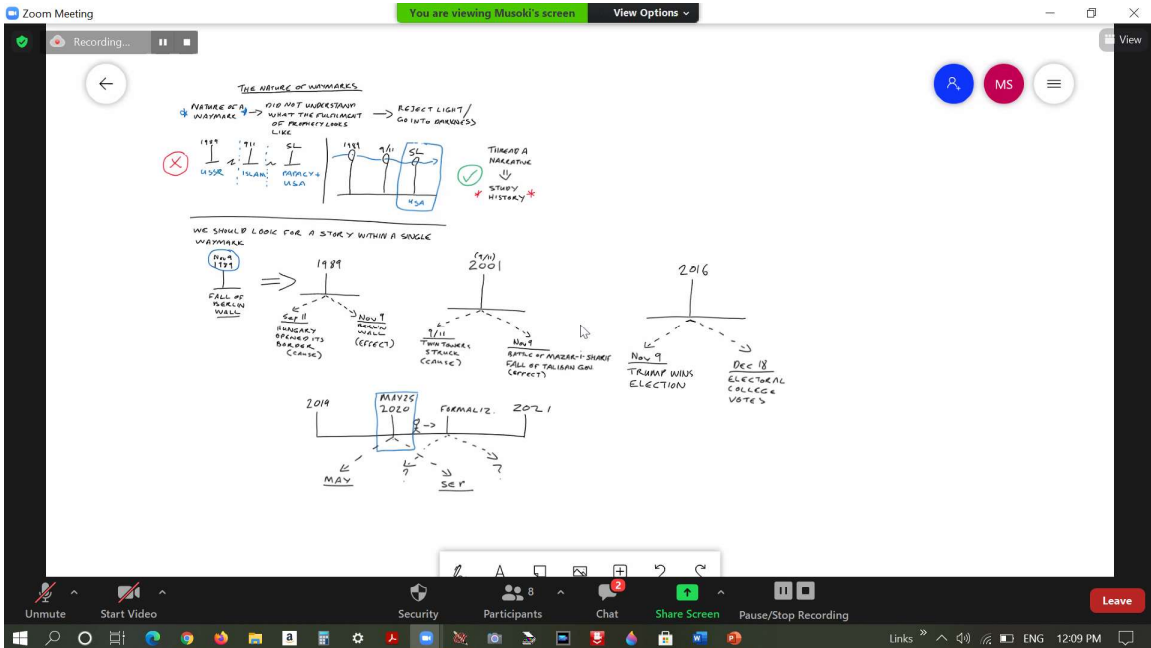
Zoom Meeting

You are viewing Musoki's screen

View Options

Recording...

View

MS

THE NATURE OF WAYMARKS

NATURE OF A WAYMARK → DID NOT UNDERSTAND WHAT THE FULFILMENT OF PROPHECY LOOKS LIKE → REJECT LIGHT / GO INTO DARKNESS

1989 911 SL

USSR ISLAM PAPACY + USA

1989 9/11 SL

USA

THREAD A NARRATIVE ⇓ STUDY HISTORY

WE SHOULD LOOK FOR A STORY WITHIN A SINGLE WAYMARK

Nov 9 1989

FALL OF BERLIN WALL

1989

Sep 11 HUNGARY OPENED ITS BORDER (CAUSE)

Nov 9 BERLIN WALL (EFFECT)

(9/11) 2001

9/11 TWIN TOWERS STRUCK (CAUSE)

Nov 9 BATTLE OF MAZAR-I-SHARIF FALL OF TALIBAN GOV. (EFFECT)

2016

Nov 9 TRUMP WINS ELECTION

Dec 18 ELECTORAL COLLEGE VOTES

2019

MAY 25 2020

FORMALIZ. 2021

MAY

?

SEP

?

Unmute

Start Video

Security

Participants 8

Chat 2

Share Screen

Pause/Stop Recording

Leave

Links

ENG

12:09 PM